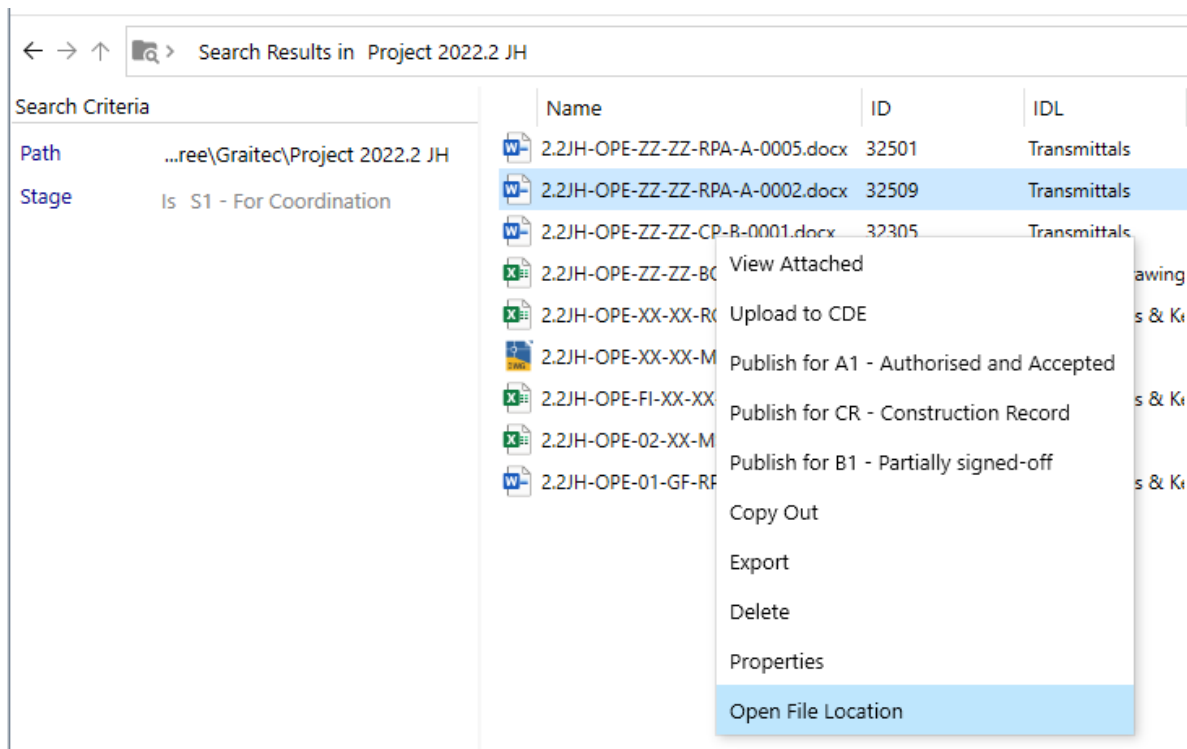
Search Results in Project 2022.2 JH

Search Criteria

| | |
|---|---|
| Path | ...ree\Graitec\Project 2022.2 JH |
| Stage | Is S1 - For Coordination |

| Name | ID | IDL |
|---|---|---|
| 2.2JH-OPE-ZZ-ZZ-RPA-A-0005.docx | 32501 | Transmittals |
| 2.2JH-OPE-ZZ-ZZ-RPA-A-0002.docx | 32509 | Transmittals |
| 2.2JH-OPE-ZZ-ZZ-CP-B-0001.docx | 32305 | Transmittals |
| 2.2JH-OPE-ZZ-ZZ-BC | | rawing |
| 2.2JH-OPE-XX-XX-RC | | s & K |
| 2.2JH-OPE-XX-XX-M | | |
| 2.2JH-OPE-FI-XX-XX | | s & K |
| 2.2JH-OPE-02-XX-M | | |
| 2.2JH-OPE-01-GF-RP | | s & K |

View Attached
Upload to CDE
Publish for A1 - Authorised and Accepted
Publish for CR - Construction Record
Publish for B1 - Partially signed-off
Copy Out
Export
Delete
Properties
Open File Location